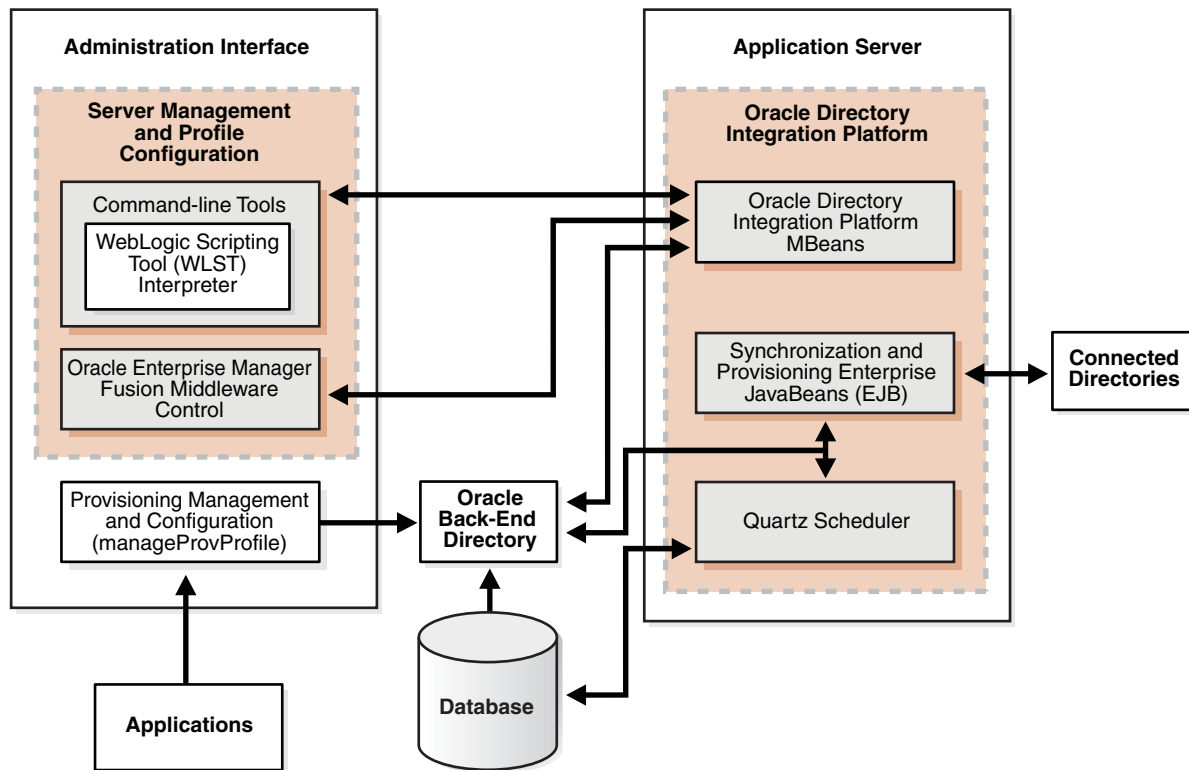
Administration Interface

Server Management and Profile Configuration

Command-line Tools

WebLogic Scripting Tool (WLST) Interpreter

Oracle Enterprise Manager Fusion Middleware Control

Provisioning Management and Configuration (manageProvProfile)

Applications

Oracle Back-End Directory

Database

Application Server

Oracle Directory Integration Platform

Oracle Directory Integration Platform MBeans

Synchronization and Provisioning Enterprise JavaBeans (EJB)

Quartz Scheduler

Connected Directories